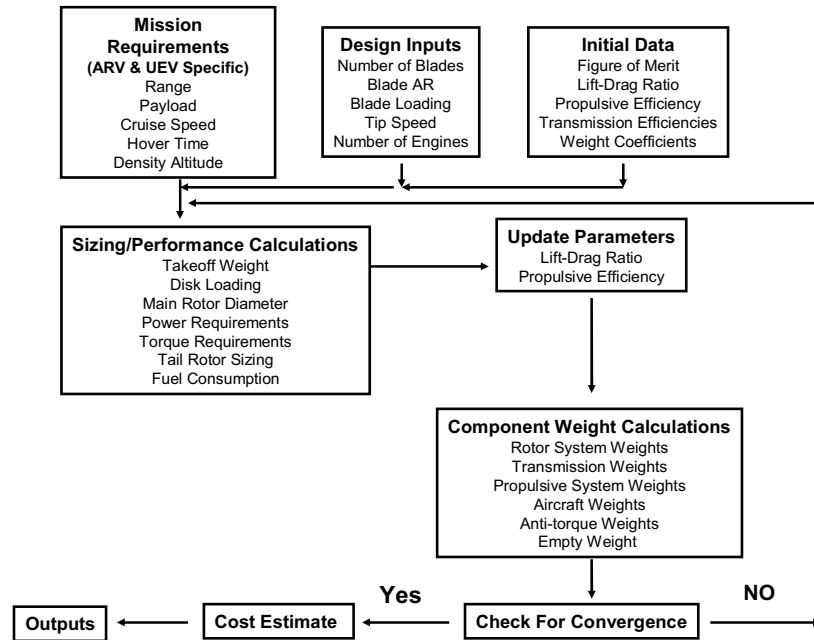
Mission Requirements
(ARV & UEV Specific)
Range
Payload
Cruise Speed
Hover Time
Density Altitude

Design Inputs
Number of Blades
Blade AR
Blade Loading
Tip Speed
Number of Engines

Initial Data
Figure of Merit
Lift-Drag Ratio
Propulsive Efficiency
Transmission Efficiencies
Weight Coefficients

Sizing/Performance Calculations
Takeoff Weight
Disk Loading
Main Rotor Diameter
Power Requirements
Torque Requirements
Tail Rotor Sizing
Fuel Consumption

Update Parameters
Lift-Drag Ratio
Propulsive Efficiency

Component Weight Calculations
Rotor System Weights
Transmission Weights
Propulsive System Weights
Aircraft Weights
Anti-torque Weights
Empty Weight

Yes

NO

Outputs

Cost Estimate

Check For Convergence